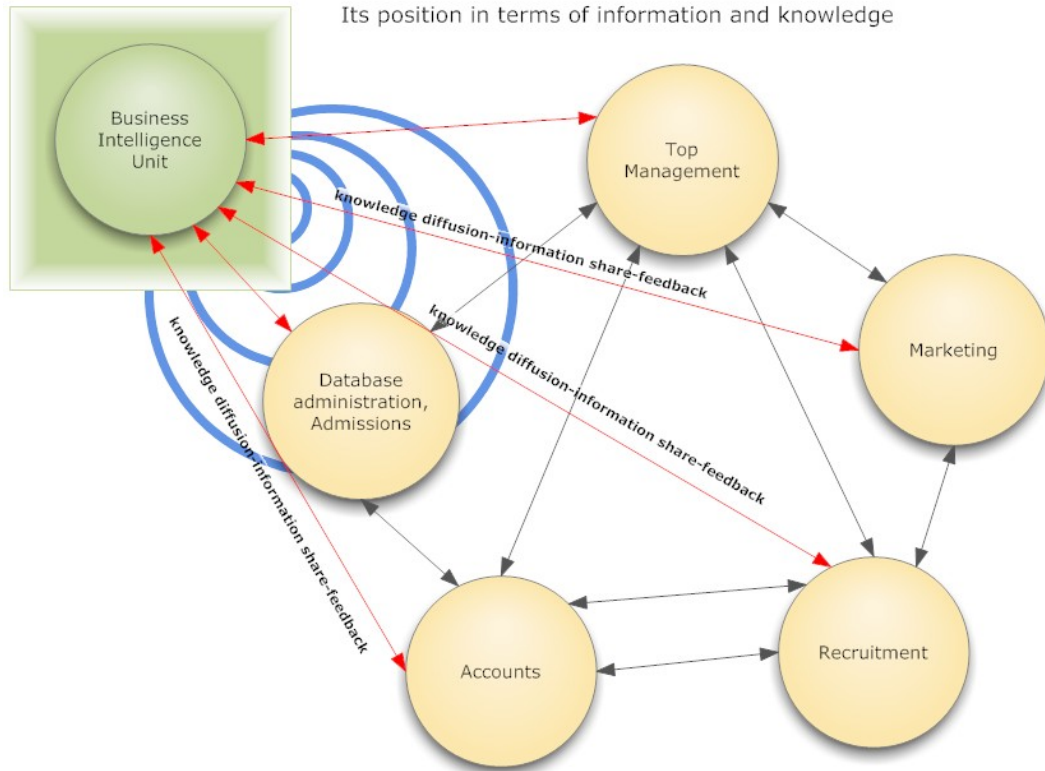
Its position in terms of information and knowledge

Business Intelligence Unit

Top Management

knowledge diffusion-information share-feedback

Marketing

knowledge diffusion-information share-feedback

Database administration, Admissions

knowledge diffusion-information share-feedback

Accounts

Recruitment